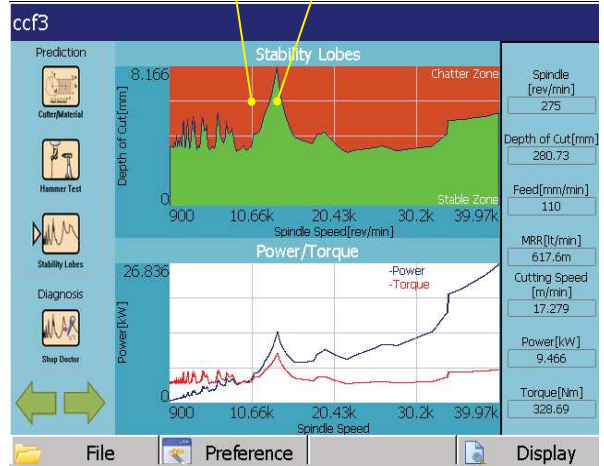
ccf3

Prediction

Cutter/Material

Hammer Test

Stability Lobes

Diagnosis

Shop Doctor

Stability Lobes

8.166

Chatter Zone

Depth of Cut[mm]

0

Stable Zone

900 10.66k 20.43k 30.2k 39.97k

Spindle Speed[rev/min]

Power/Torque

26.836

-Power

-Torque

Power[kW]

0

900 10.66k 20.43k 30.2k 39.97k

Spindle Speed

Spindle [rev/min]

275

Depth of Cut[mm]

280.73

Feed[mm/min]

110

MRR[lt/min]

617.6m

Cutting Speed [m/min]

17.279

Power[kW]

9.466

Torque[Nm]

328.69

File

Preference

Display